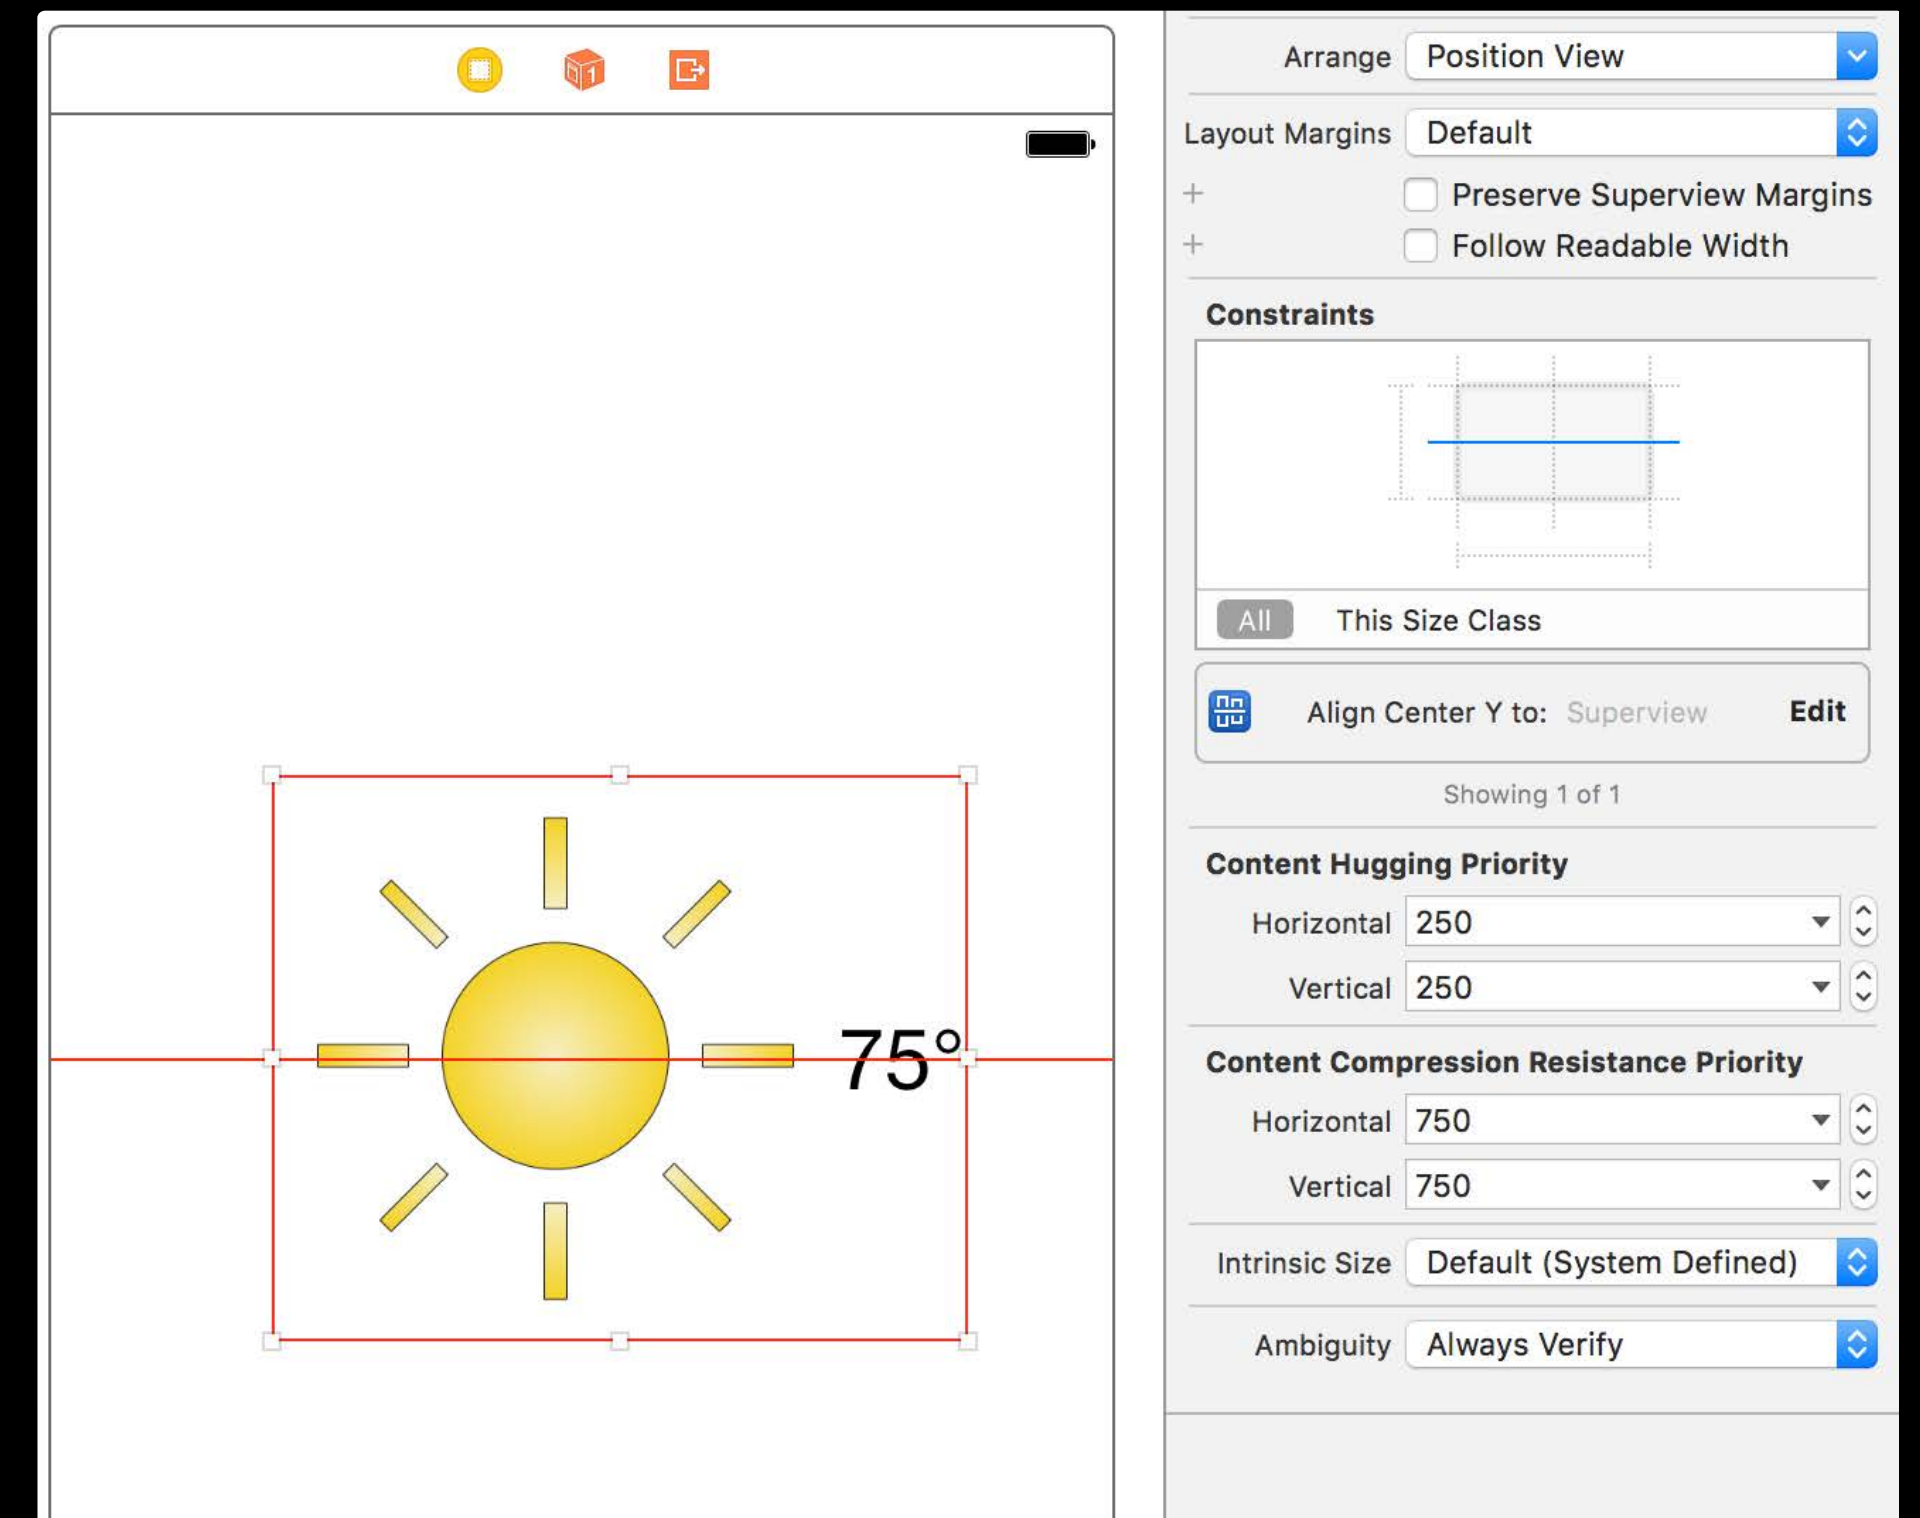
75°

Arrange Position View

Layout Margins Default

+ Preserve Superview Margins

+ Follow Readable Width

Constraints

All This Size Class

Align Center Y to: Superview Edit

Showing 1 of 1

Content Hugging Priority

Horizontal 250

Vertical 250

Content Compression Resistance Priority

Horizontal 750

Vertical 750

Intrinsic Size Default (System Defined)

Ambiguity Always Verify